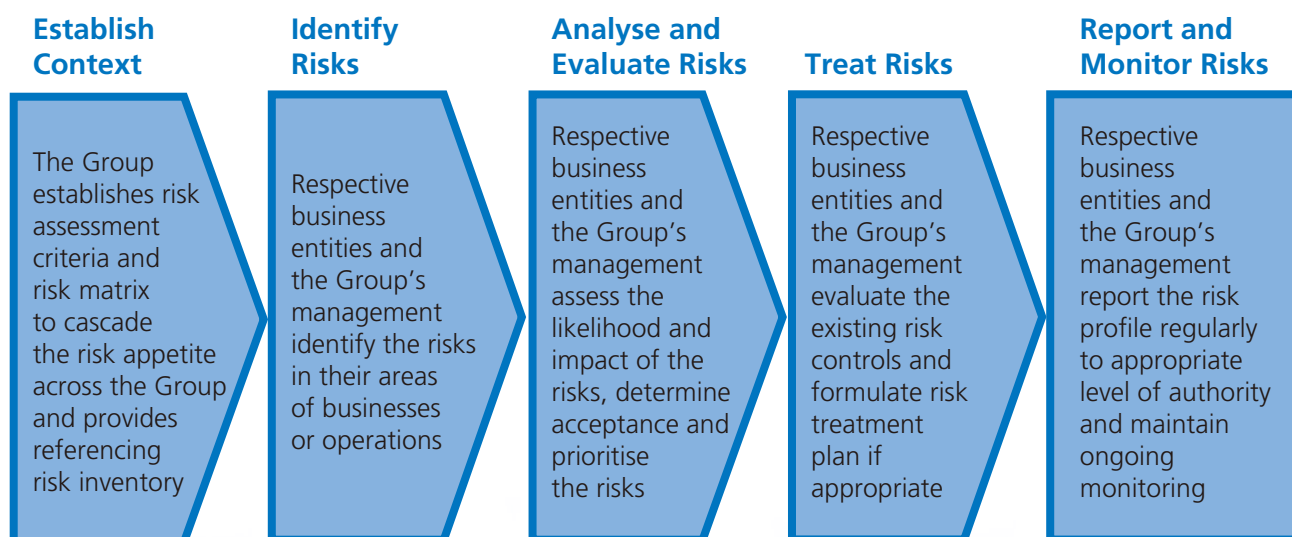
Establish Context

The Group establishes risk assessment criteria and risk matrix to cascade the risk appetite across the Group and provides referencing risk inventory

Identify Risks

Respective business entities and the Group's management identify the risks in their areas of businesses or operations

Analyse and Evaluate Risks

Respective business entities and the Group's management assess the likelihood and impact of the risks, determine acceptance and prioritise the risks

Treat Risks

Respective business entities and the Group's management evaluate the existing risk controls and formulate risk treatment plan if appropriate

Report and Monitor Risks

Respective business entities and the Group's management report the risk profile regularly to appropriate level of authority and maintain ongoing monitoring